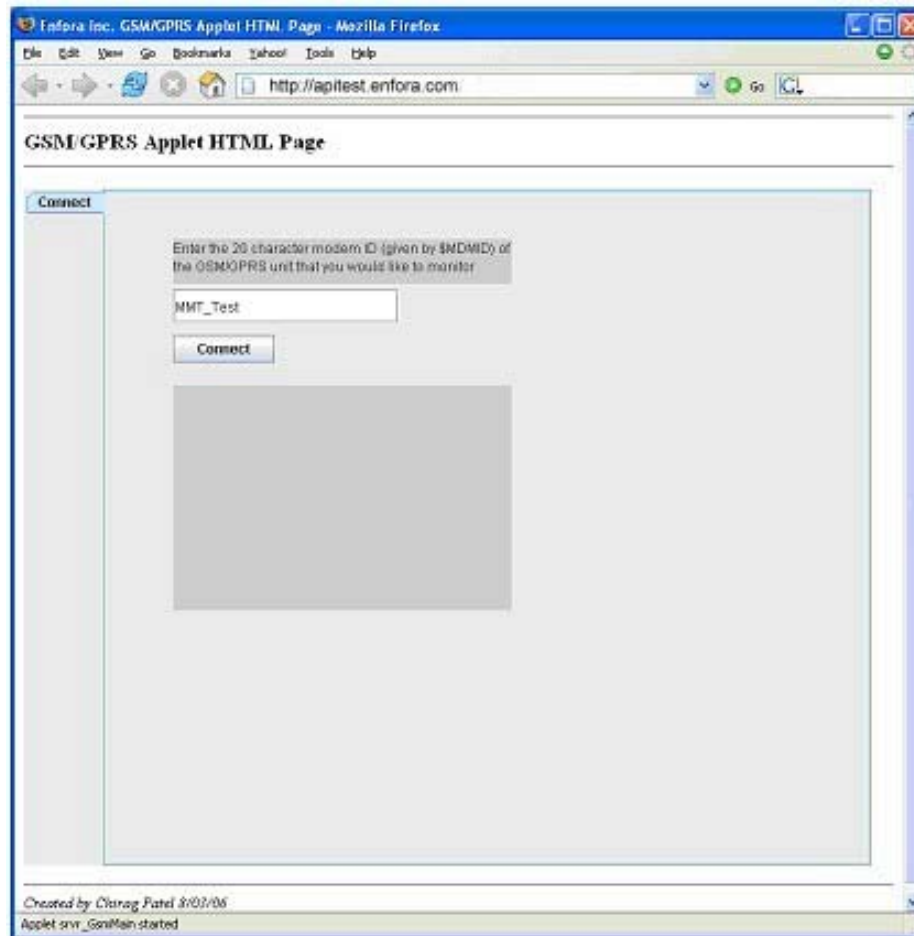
Enfora Inc. GSM/GPRS Applet HTML Page - Mozilla Firefox

File Edit View Go Bookmarks Yahoo! Tools Help

http://apitest.enfora.com

Go

GSM/GPRS Applet HTML Page

Connect

Enter the 20 character modem ID (given by $MDMID) of the GSM/GPRS unit that you would like to monitor

MMT_Test

Connect

Created by Chirag Patel 8/03/06

Applet srvr_GsmMain started